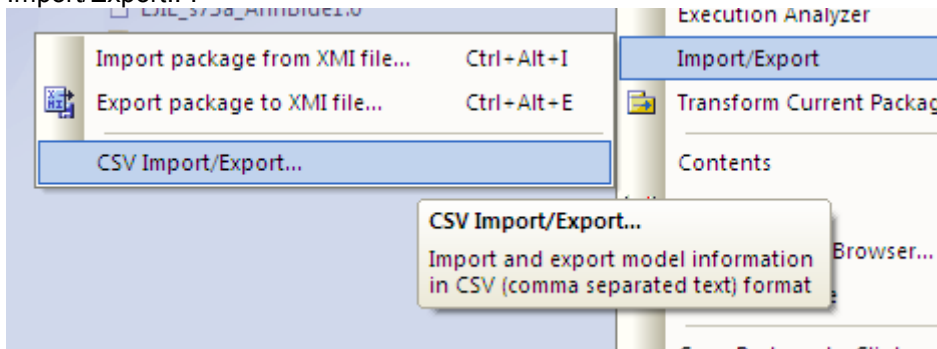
Import Export. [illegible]

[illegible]

Import package from XMI file... Ctrl+Alt+I

Export package to XMI file... Ctrl+Alt+E

CSV Import/Export...

Execution Analyzer

Import/Export

Transform Current Packag

Contents

CSV Import/Export...

Import and export model information in CSV (comma separated text) format

Browser...

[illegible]